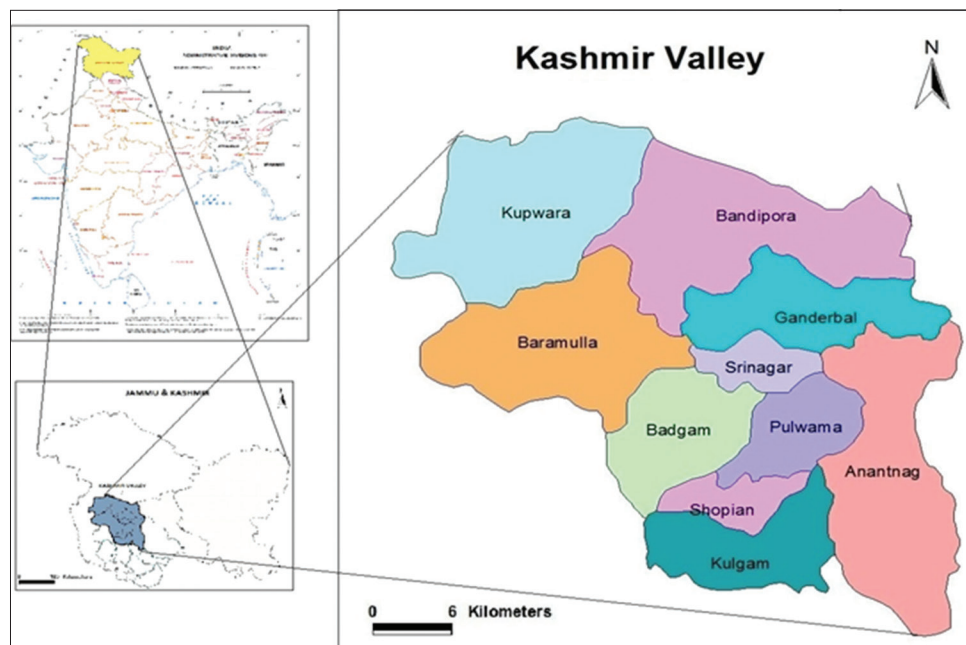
INDIA
ADMINISTRATIVE DIVISIONS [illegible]

JAMMU & KASHMIR

KASHMIR VALLEY

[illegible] Kilometers

Kashmir Valley

N

Kupwara

Bandipora

Ganderbal

Baramulla

Srinagar

Badgam

Pulwama

Anantnag

Shopian

Kulgam

0 6 Kilometers